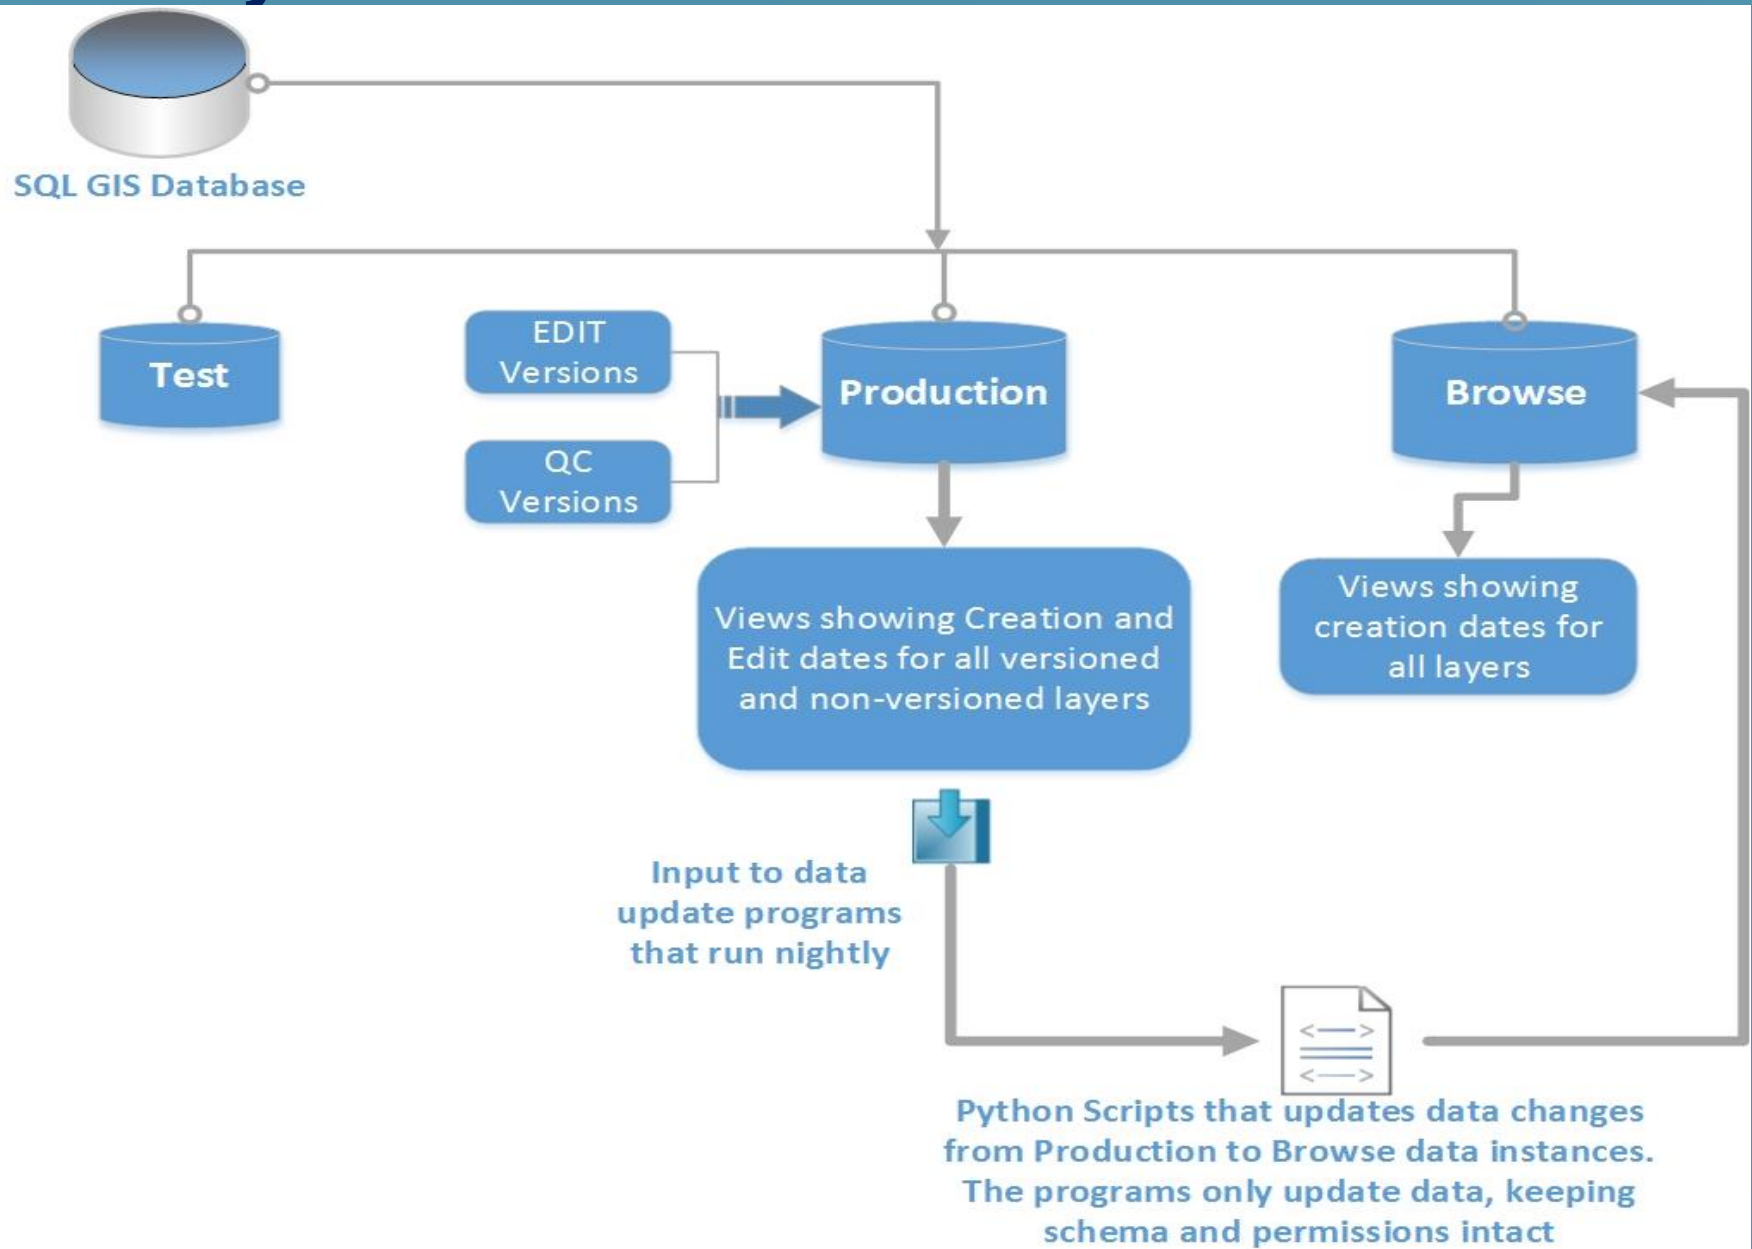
SQL GIS Database

Test

EDIT Versions

QC Versions

Production

Browse

Views showing Creation and Edit dates for all versioned and non-versioned layers

Views showing creation dates for all layers

Input to data update programs that run nightly

Python Scripts that updates data changes from Production to Browse data instances. The programs only update data, keeping schema and permissions intact